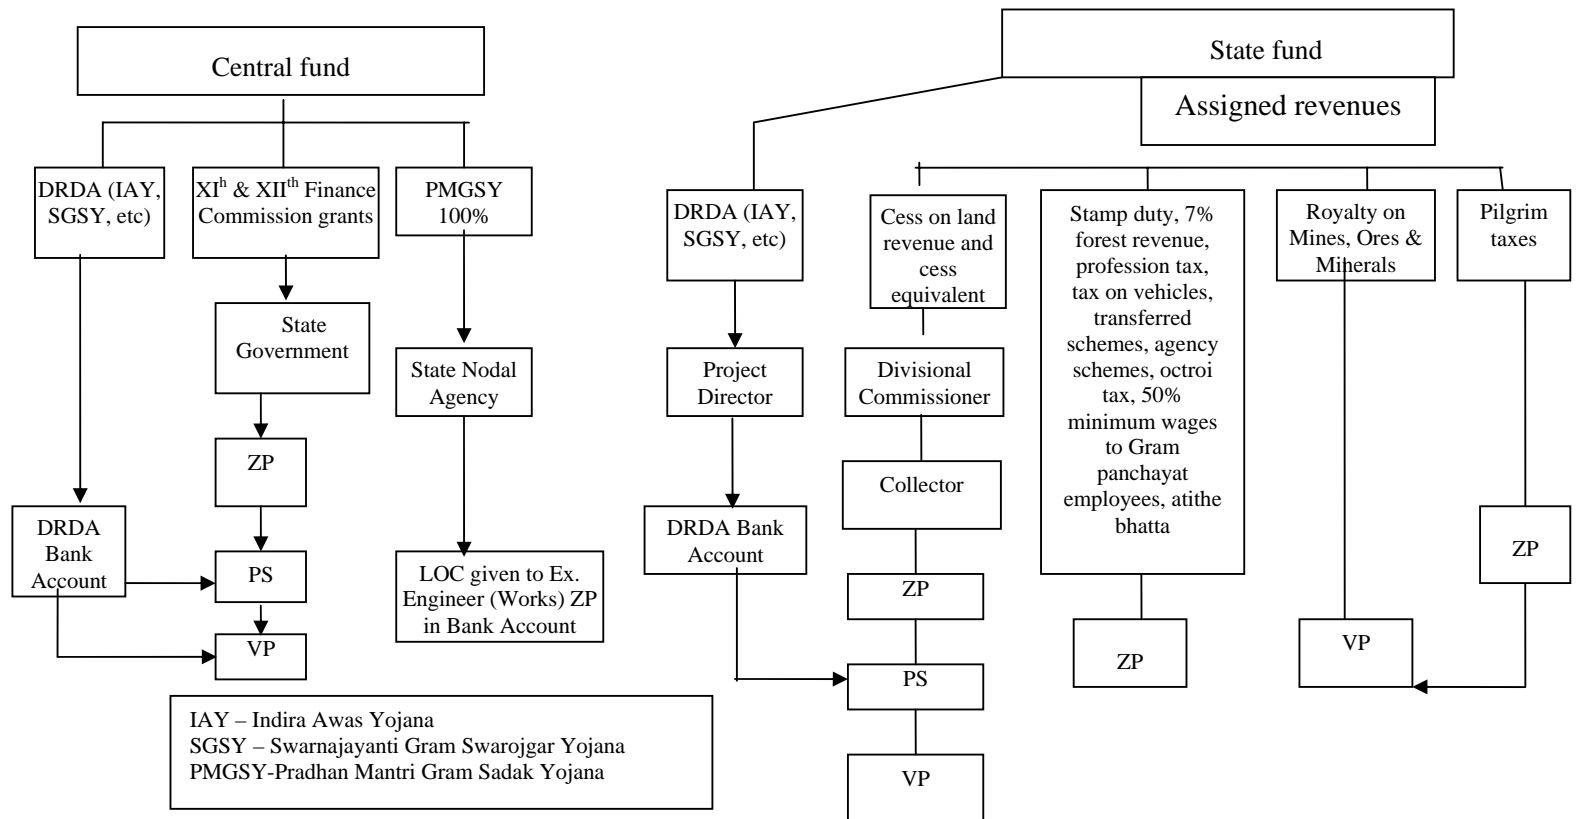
Central fund

DRDA (IAY, SGSY, etc)

XI$^{h}$ & XII$^{th}$ Finance Commission grants

PMGSY 100%

State Government

ZP

State Nodal Agency

DRDA Bank Account

PS

VP

LOC given to Ex. Engineer (Works) ZP in Bank Account

IAY – Indira Awas Yojana
SGSY – Swarnajayanti Gram Swarojgar Yojana
PMGSY-Pradhan Mantri Gram Sadak Yojana

State fund

Assigned revenues

DRDA (IAY, SGSY, etc)

Project Director

DRDA Bank Account

Cess on land revenue and cess equivalent

Divisional Commissioner

Collector

ZP

PS

VP

Stamp duty, 7% forest revenue, profession tax, tax on vehicles, transferred schemes, agency schemes, octroi tax, 50% minimum wages to Gram panchayat employees, atithe bhatta

ZP

Royalty on Mines, Ores & Minerals

VP

Pilgrim taxes

ZP